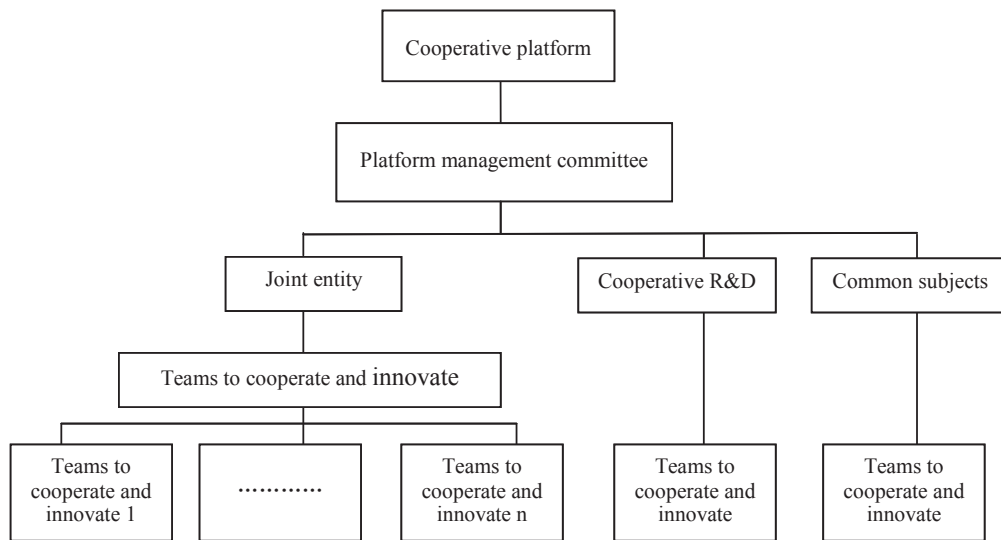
Cooperative platform

Platform management committee

Joint entity

Cooperative R&D

Common subjects

Teams to cooperate and innovate

Teams to cooperate and innovate 1

…………

Teams to cooperate and innovate n

Teams to cooperate and innovate

Teams to cooperate and innovate